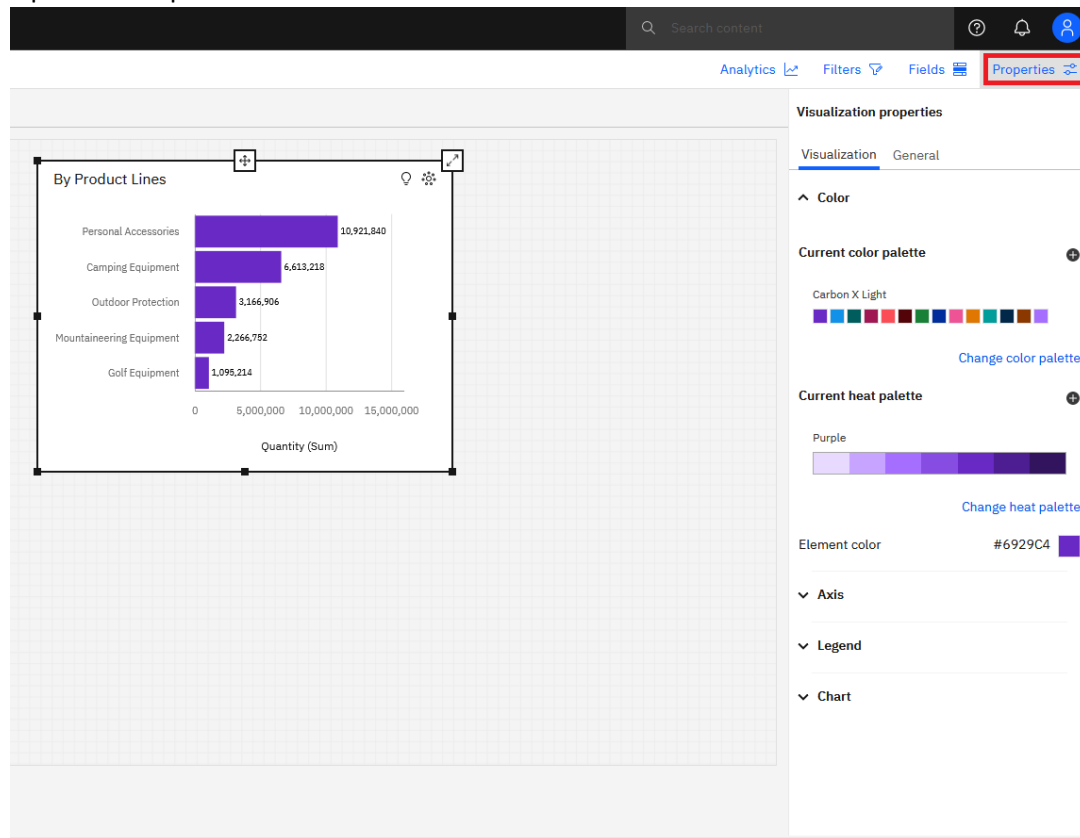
Search content

Analytics Filters Fields Properties

By Product Lines

Personal Accessories 10,921,840
Camping Equipment 6,613,218
Outdoor Protection 3,166,906
Mountaineering Equipment 2,266,752
Golf Equipment 1,095,214

0 5,000,000 10,000,000 15,000,000

Quantity (Sum)

Visualization properties

Visualization General

Color

Current color palette

Carbon X Light

Change color palette

Current heat palette

Purple

Change heat palette

Element color #6929C4

Axis

Legend

Chart